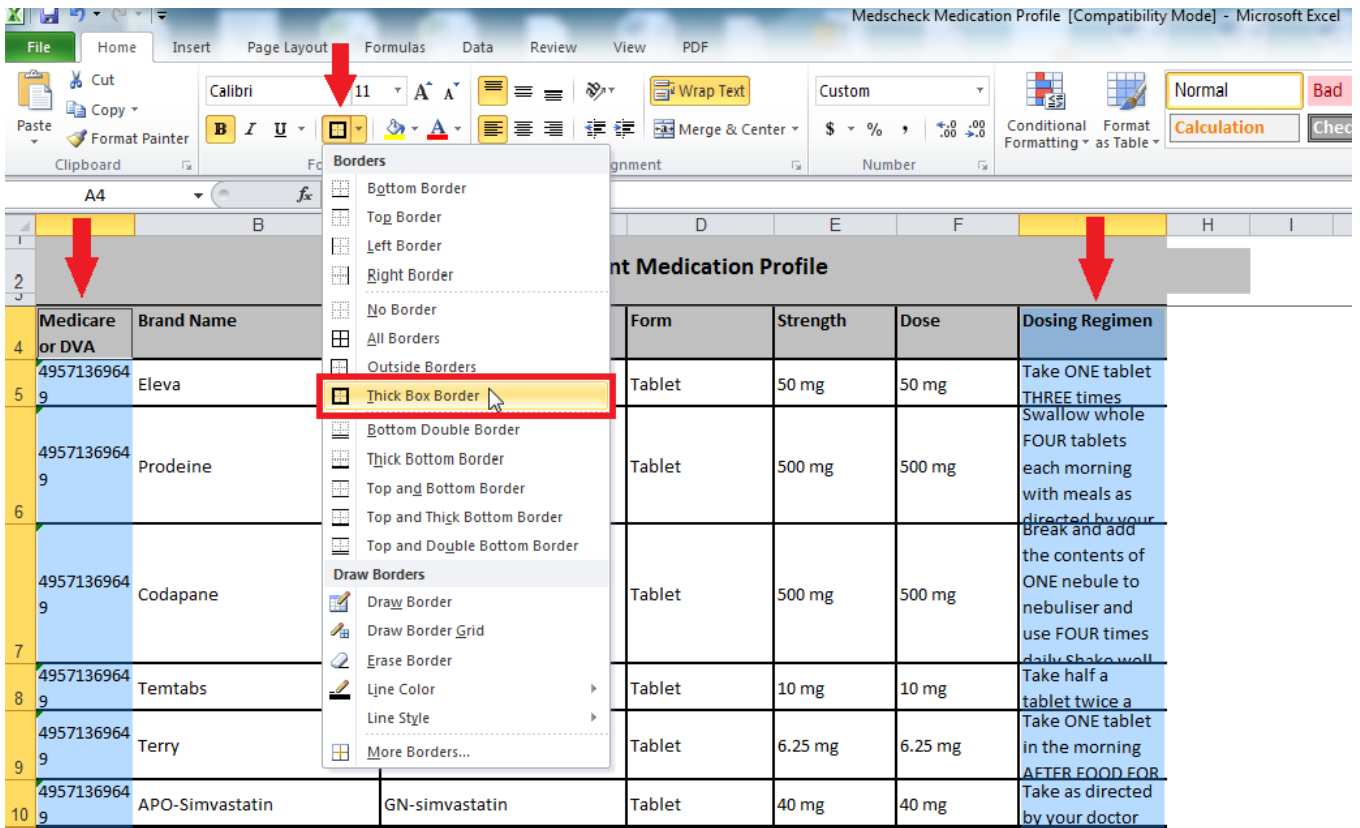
Medscheck Medication Profile [Compatibility Mode] - Microsoft Excel

File Home Insert Page Layout Formulas Data Review View PDF

Paste Cut Copy Format Painter Clipboard

Calibri 11 B I U Fo

Wrap Text Merge & Center gnment

Custom $ % , Number

Conditional Formatting Format as Table

Normal Bad Calculation Chec

A4 $f_x$

Borders
Bottom Border
Top Border
Left Border
Right Border
No Border
All Borders
Outside Borders
Thick Box Border
Bottom Double Border
Thick Bottom Border
Top and Bottom Border
Top and Thick Bottom Border
Top and Double Bottom Border
Draw Borders
Draw Border
Draw Border Grid
Erase Border
Line Color
Line Style
More Borders...

| | B | | D | E | F | | H | I |
|---|---|---|---|---|---|---|---|---|
| 2 | | nt Medication Profile | | | | | | |
| 4 Medicare or DVA | Brand Name | | Form | Strength | Dose | Dosing Regimen | | |
| 5 49571369649 | Eleva | | Tablet | 50 mg | 50 mg | Take ONE tablet THREE times | | |
| 6 49571369649 | Prodeine | | Tablet | 500 mg | 500 mg | Swallow whole FOUR tablets each morning with meals as directed by your | | |
| 7 49571369649 | Codapane | | Tablet | 500 mg | 500 mg | Break and add the contents of ONE nebule to nebuliser and use FOUR times daily Shake well | | |
| 8 49571369649 | Temtabs | | Tablet | 10 mg | 10 mg | Take half a tablet twice a | | |
| 9 49571369649 | Terry | | Tablet | 6.25 mg | 6.25 mg | Take ONE tablet in the morning AFTER FOOD FOR | | |
| 10 49571369649 | APO-Simvastatin | GN-simvastatin | Tablet | 40 mg | 40 mg | Take as directed by your doctor | | |